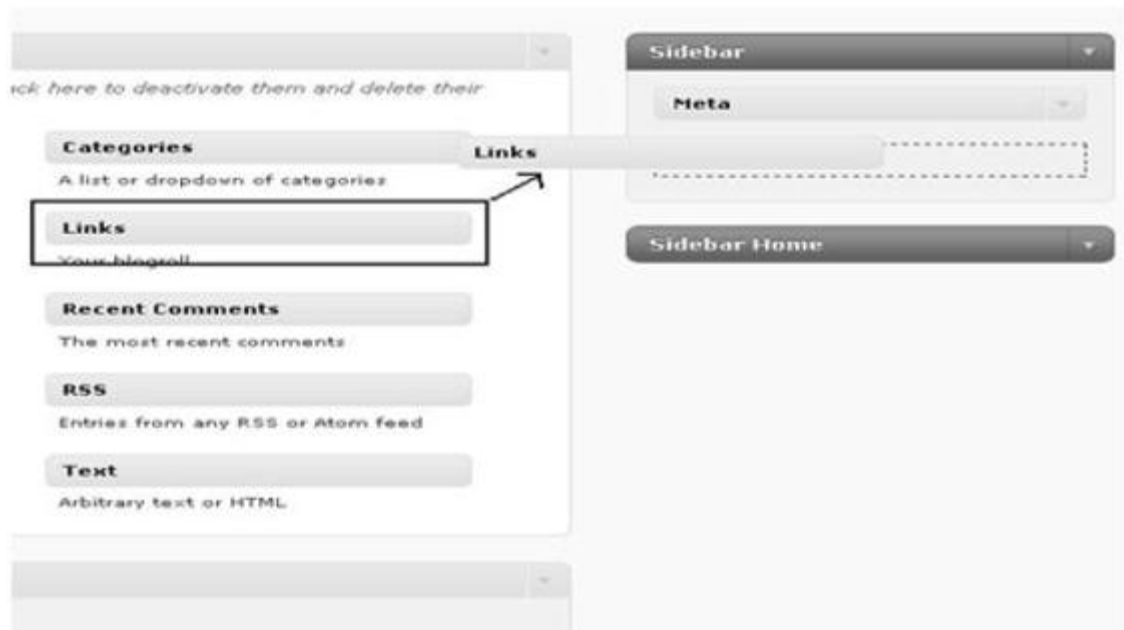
ick here to deactivate them and delete their

Categories

A list or dropdown of categories

Links

Your blogroll

Recent Comments

The most recent comments

RSS

Entries from any RSS or Atom feed

Text

Arbitrary text or HTML

Sidebar

Meta

Links

Sidebar Home